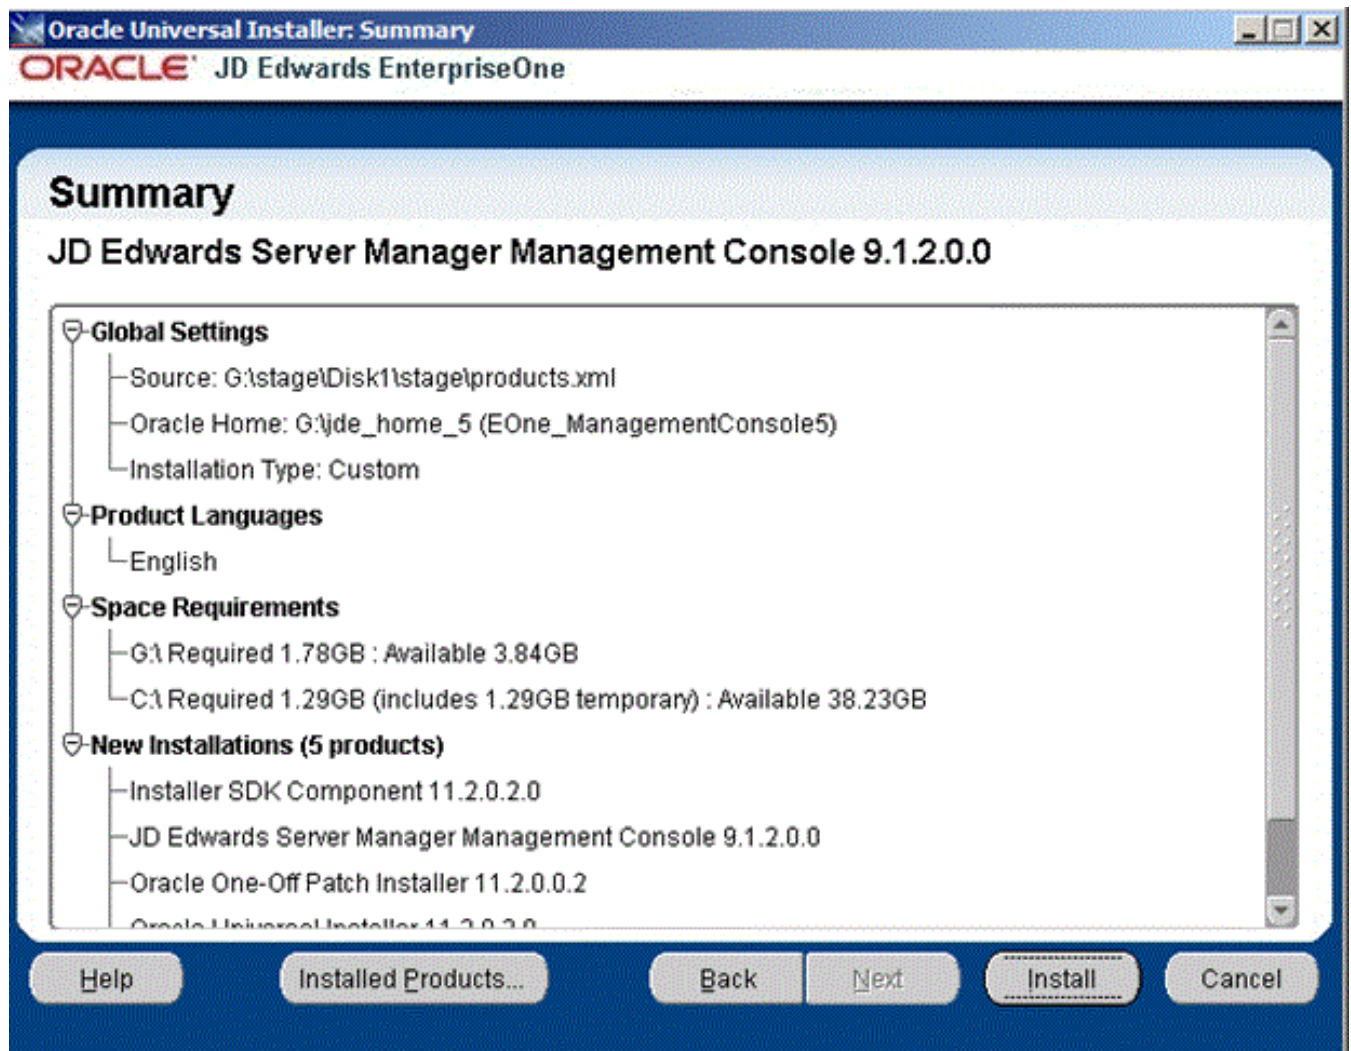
Oracle Universal Installer: Summary
ORACLE JD Edwards EnterpriseOne

Summary

JD Edwards Server Manager Management Console 9.1.2.0.0

Global Settings
Source: G:\stage\Disk1\stage\products.xml
Oracle Home: G:\jde_home_5 (EOne_ManagementConsole5)
Installation Type: Custom
Product Languages
English
Space Requirements
G:\ Required 1.78GB : Available 3.84GB
C:\ Required 1.29GB (includes 1.29GB temporary) : Available 38.23GB
New Installations (5 products)
Installer SDK Component 11.2.0.2.0
JD Edwards Server Manager Management Console 9.1.2.0.0
Oracle One-Off Patch Installer 11.2.0.0.2
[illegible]

Help
Installed Products...
Back
Next
Install
Cancel